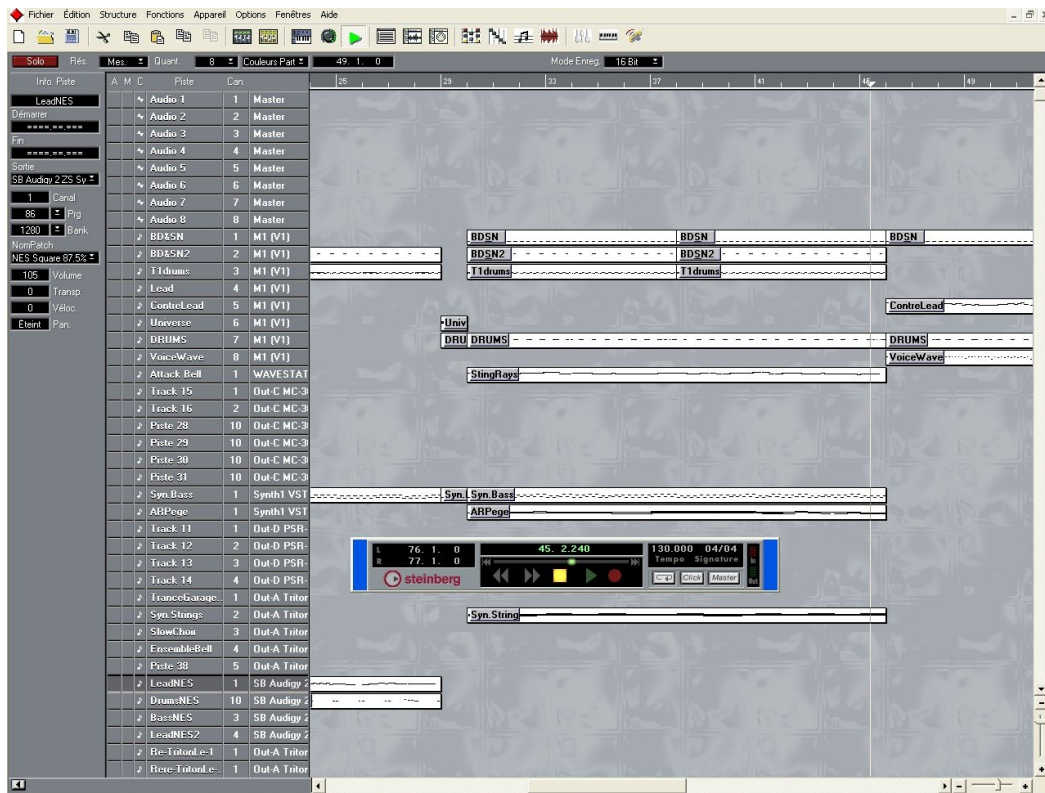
Fichier Édition Structure Fonctions Appareil Options Fenêtres Aide

Solo Rés. Mes. Quant. 8 Couleurs Part 49. 1. 0 Mode Enreg. 16 Bit

Info. Piste
LeadNES
Démarrer
Fin
Sortie
SB Audigy 2 ZS Sy
1 Canal
86 Prg
1280 Bank
NomPatch
NES Square 87.5%
105 Volume
0 Transp.
0 Véloc.
Éteint Pan.

A M C Piste Can.
25 29 33 37 41 45 49

| Piste | Can. | |
|---|---|---|
| Audio 1 | 1 | Master |
| Audio 2 | 2 | Master |
| Audio 3 | 3 | Master |
| Audio 4 | 4 | Master |
| Audio 5 | 5 | Master |
| Audio 6 | 6 | Master |
| Audio 7 | 7 | Master |
| Audio 8 | 8 | Master |
| BD&SN | 1 | M1 (V1) |
| BD&SN2 | 2 | M1 (V1) |
| T1drums | 3 | M1 (V1) |
| Lead | 4 | M1 (V1) |
| ContreLead | 5 | M1 (V1) |
| Universe | 6 | M1 (V1) |
| DRUMS | 7 | M1 (V1) |
| VoiceWave | 8 | M1 (V1) |
| Attack Bell | 1 | WAVESTAT |
| Track 15 | 1 | Out-C MC-3 |
| Track 16 | 2 | Out-C MC-3 |
| Piste 28 | 10 | Out-C MC-3 |
| Piste 29 | 10 | Out-C MC-3 |
| Piste 30 | 10 | Out-C MC-3 |
| Piste 31 | 10 | Out-C MC-3 |
| Syn.Bass | 1 | Synth1 VST |
| ARPege | 1 | Synth1 VST |
| Track 11 | 1 | Out-D PSR- |
| Track 12 | 2 | Out-D PSR- |
| Track 13 | 3 | Out-D PSR- |
| Track 14 | 4 | Out-D PSR- |
| TranceGarage | 1 | Out-A Tritor |
| Syn.Strings | 2 | Out-A Tritor |
| SlowChoir | 3 | Out-A Tritor |
| EnsembleBell | 4 | Out-A Tritor |
| Piste 38 | 5 | Out-A Tritor |
| LeadNES | 1 | SB Audigy 2 |
| DrumsNES | 10 | SB Audigy 2 |
| BassNES | 3 | SB Audigy 2 |
| LeadNES2 | 4 | SB Audigy 2 |
| Re-TritonLe-1 | 1 | Out-A Tritor |
| Rere-TritonLe- | 1 | Out-A Tritor |

BDSN BDSN BDSN
BDSN2 BDSN2
T1drums T1drums
ContreLead
Univ
DRU DRUMS DRUMS
VoiceWave
StingRays
Syn. Syn.Bass
ARPege
Syn.String

L 76. 1. 0
R 77. 1. 0
45. 2.240
130.000 04/04
Tempo Signature
Click Master
In Out
steinberg